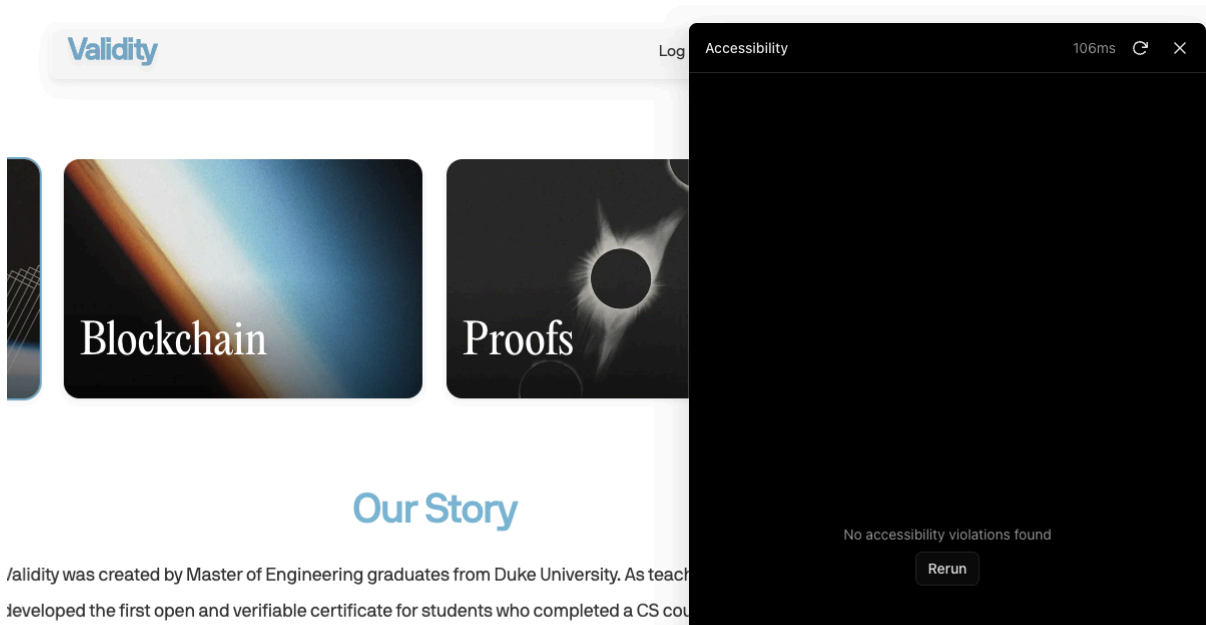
Validity

Log

Blockchain

Proofs

Our Story

/alidity was created by Master of Engineering graduates from Duke University. As teach

developed the first open and verifiable certificate for students who completed a CS cou

Accessibility

106ms

No accessibility violations found

Rerun